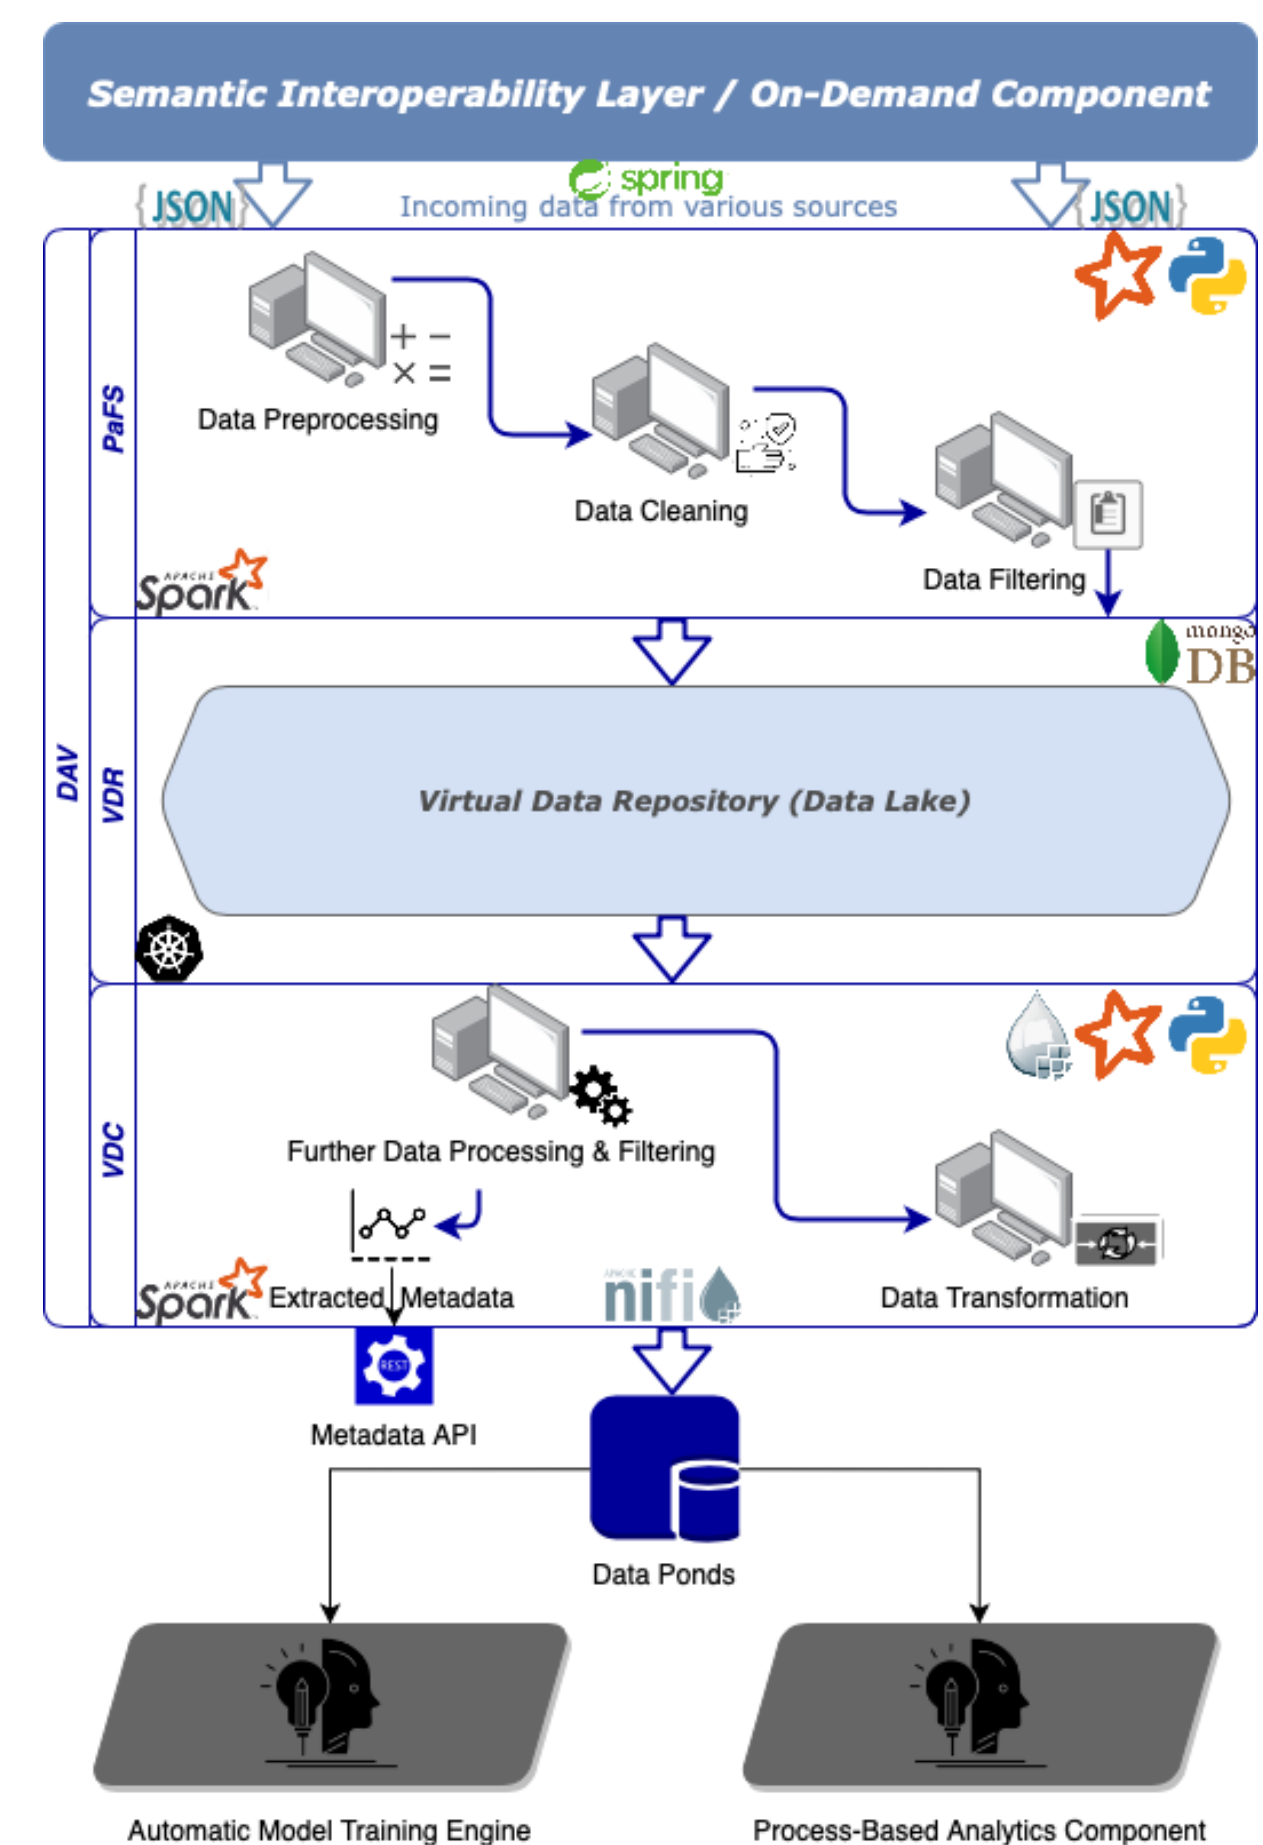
Semantic Interoperability Layer / On-Demand Component

{JSON} spring Incoming data from various sources {JSON}

DAV

PaFS

Data Preprocessing

Data Cleaning

Data Filtering

APACHE Spark

VDR

mongo DB

Virtual Data Repository (Data Lake)

VDC

Further Data Processing & Filtering

Extracted Metadata

APACHE Spark

APACHE nifi

Data Transformation

REST

Metadata API

Data Ponds

Automatic Model Training Engine

Process-Based Analytics Component